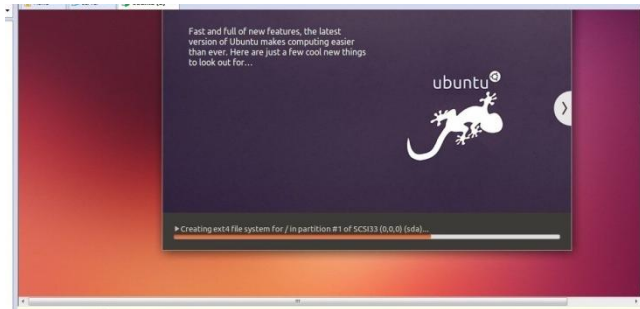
Fast and full of new features, the latest version of Ubuntu makes computing easier than ever. Here are just a few cool new things to look out for...

ubuntu

Creating ext4 file system for / in partition #1 of SCSI33 (0,0,0) (sda)...